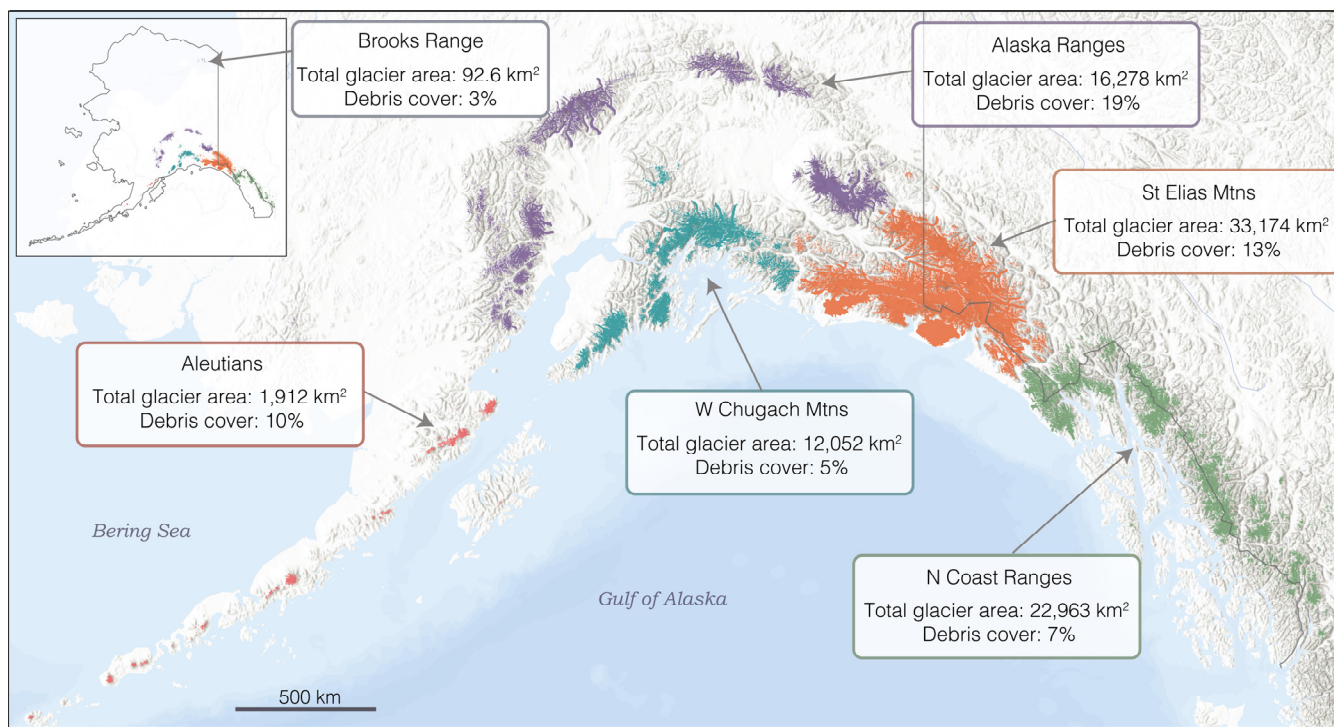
Brooks Range
Total glacier area: 92.6 km$^2$
Debris cover: 3%

Alaska Ranges
Total glacier area: 16,278 km$^2$
Debris cover: 19%

St Elias Mtns
Total glacier area: 33,174 km$^2$
Debris cover: 13%

Aleutians
Total glacier area: 1,912 km$^2$
Debris cover: 10%

W Chugach Mtns
Total glacier area: 12,052 km$^2$
Debris cover: 5%

N Coast Ranges
Total glacier area: 22,963 km$^2$
Debris cover: 7%

Bering Sea

Gulf of Alaska

500 km